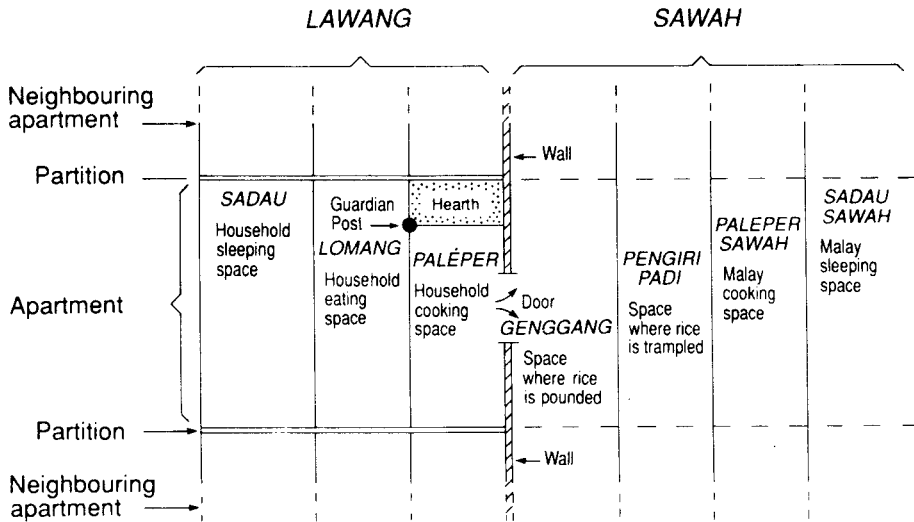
LAWANG

SAWAH

Neighbouring apartment

Wall

Partition

SADAU
Household sleeping space

Guardian Post

Hearth

LOMANG
Household eating space

PALÉPER
Household cooking space

PENGIRI PADI
Space where rice is trampled

PALEPER SAWAH
Malay cooking space

SADAU SAWAH
Malay sleeping space

Apartment

Door

GENGGANG
Space where rice is pounded

Partition

Wall

Neighbouring apartment